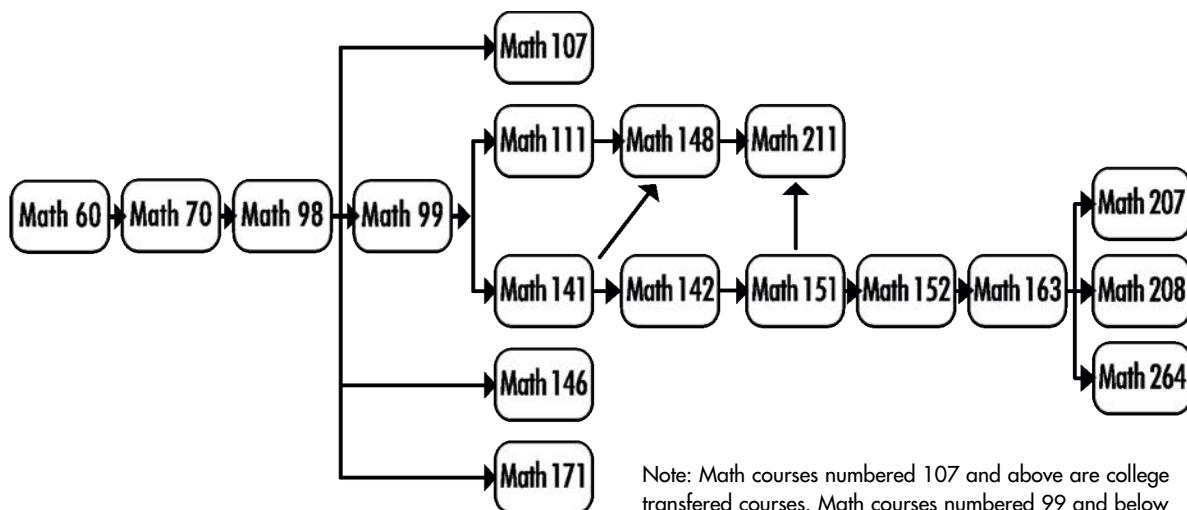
Math 107

Math 111

Math 148

Math 211

Math 60

Math 70

Math 98

Math 99

Math 207

Math 141

Math 142

Math 151

Math 152

Math 163

Math 208

Math 264

Math 146

Math 171

Note: Math courses numbered 107 and above are college transfered courses. Math courses numbered 99 and below